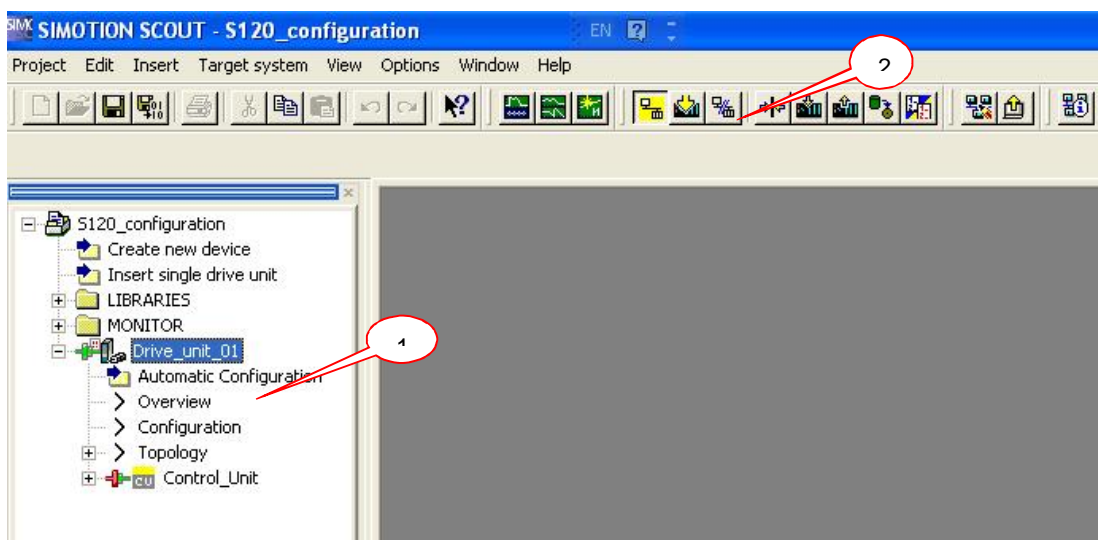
SIMOTION SCOUT - S120_configuration

EN

Project Edit Insert Target system View Options Window Help

2

S120_configuration
Create new device
Insert single drive unit
LIBRARIES
MONITOR
Drive_unit_01
Automatic Configuration
Overview
Configuration
Topology
CU Control_Unit

1